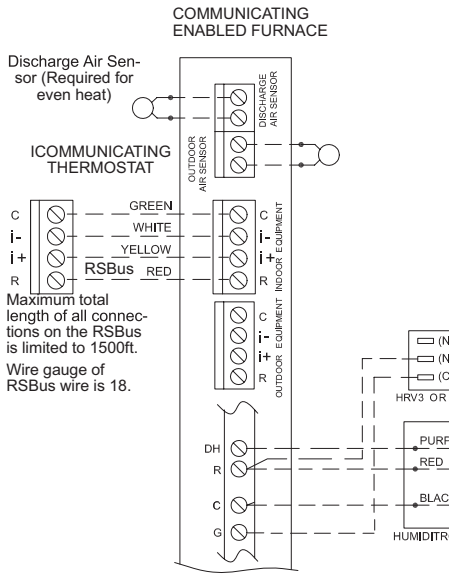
COMMUNICATING ENABLED FURNACE

Discharge Air Sensor (Required for even heat)

DISCHARGE AIR SENSOR

OUTDOOR AIR SENSOR

ICOMMUNICATING THERMOSTAT

C
i-
i+
R

GREEN
WHITE
YELLOW
RSBus RED

C
i-
i+
R
INDOOR EQUIPMENT

Maximum total length of all connections on the RSBus is limited to 1500ft.

Wire gauge of RSBus wire is 18.

C
i-
i+
R
OUTDOOR EQUIPMENT

(N
(N
(C
HRV3 OR

DH
R
C
G

PURF
RED
BLAC
HUMIDITR